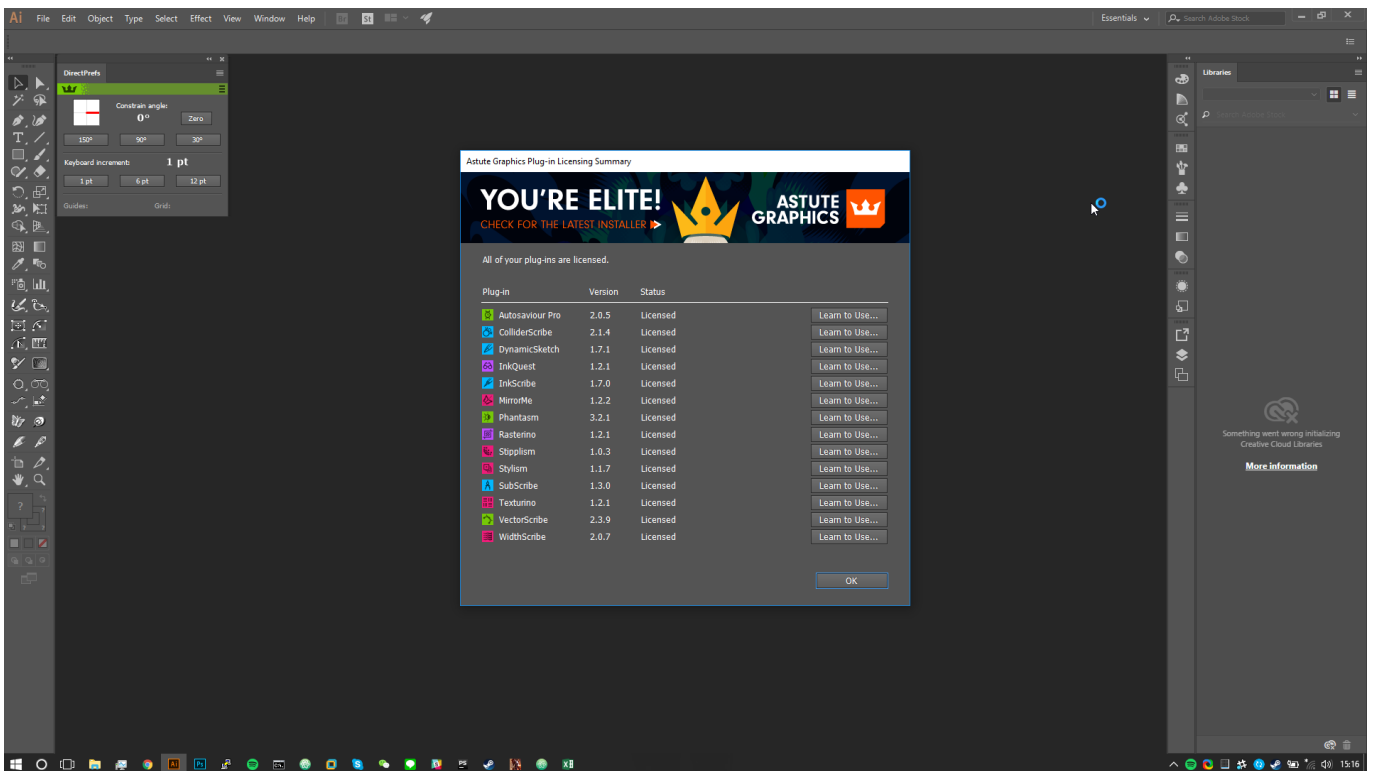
Ai File Edit Object Type Select Effect View Window Help

Essentials

Search Adobe Stock

DirectPrefs

Constrain angle:

0°

Zero

150°

90°

30°

Keyboard increment:

1 pt

1 pt

6 pt

12 pt

Guides:

Grid:

Libraries

Search Adobe Stock

Something went wrong initializing Creative Cloud Libraries

More information

Astute Graphics Plug-in Licensing Summary

YOU'RE ELITE!

CHECK FOR THE LATEST INSTALLER

ASTUTE GRAPHICS

All of your plug-ins are licensed.

| Plug-in | Version | Status | |
|---|---|---|---|
| Autosaviour Pro | 2.0.5 | Licensed | Learn to Use... |
| ColliderScribe | 2.1.4 | Licensed | Learn to Use... |
| DynamicSketch | 1.7.1 | Licensed | Learn to Use... |
| InkQuest | 1.2.1 | Licensed | Learn to Use... |
| InkScribe | 1.7.0 | Licensed | Learn to Use... |
| MirrorMe | 1.2.2 | Licensed | Learn to Use... |
| Phantasm | 3.2.1 | Licensed | Learn to Use... |
| Rasterino | 1.2.1 | Licensed | Learn to Use... |
| Stipplism | 1.0.3 | Licensed | Learn to Use... |
| Stylism | 1.1.7 | Licensed | Learn to Use... |
| SubScribe | 1.3.0 | Licensed | Learn to Use... |
| Texturino | 1.2.1 | Licensed | Learn to Use... |
| VectorScribe | 2.3.9 | Licensed | Learn to Use... |
| WidthScribe | 2.0.7 | Licensed | Learn to Use... |

OK

15:16